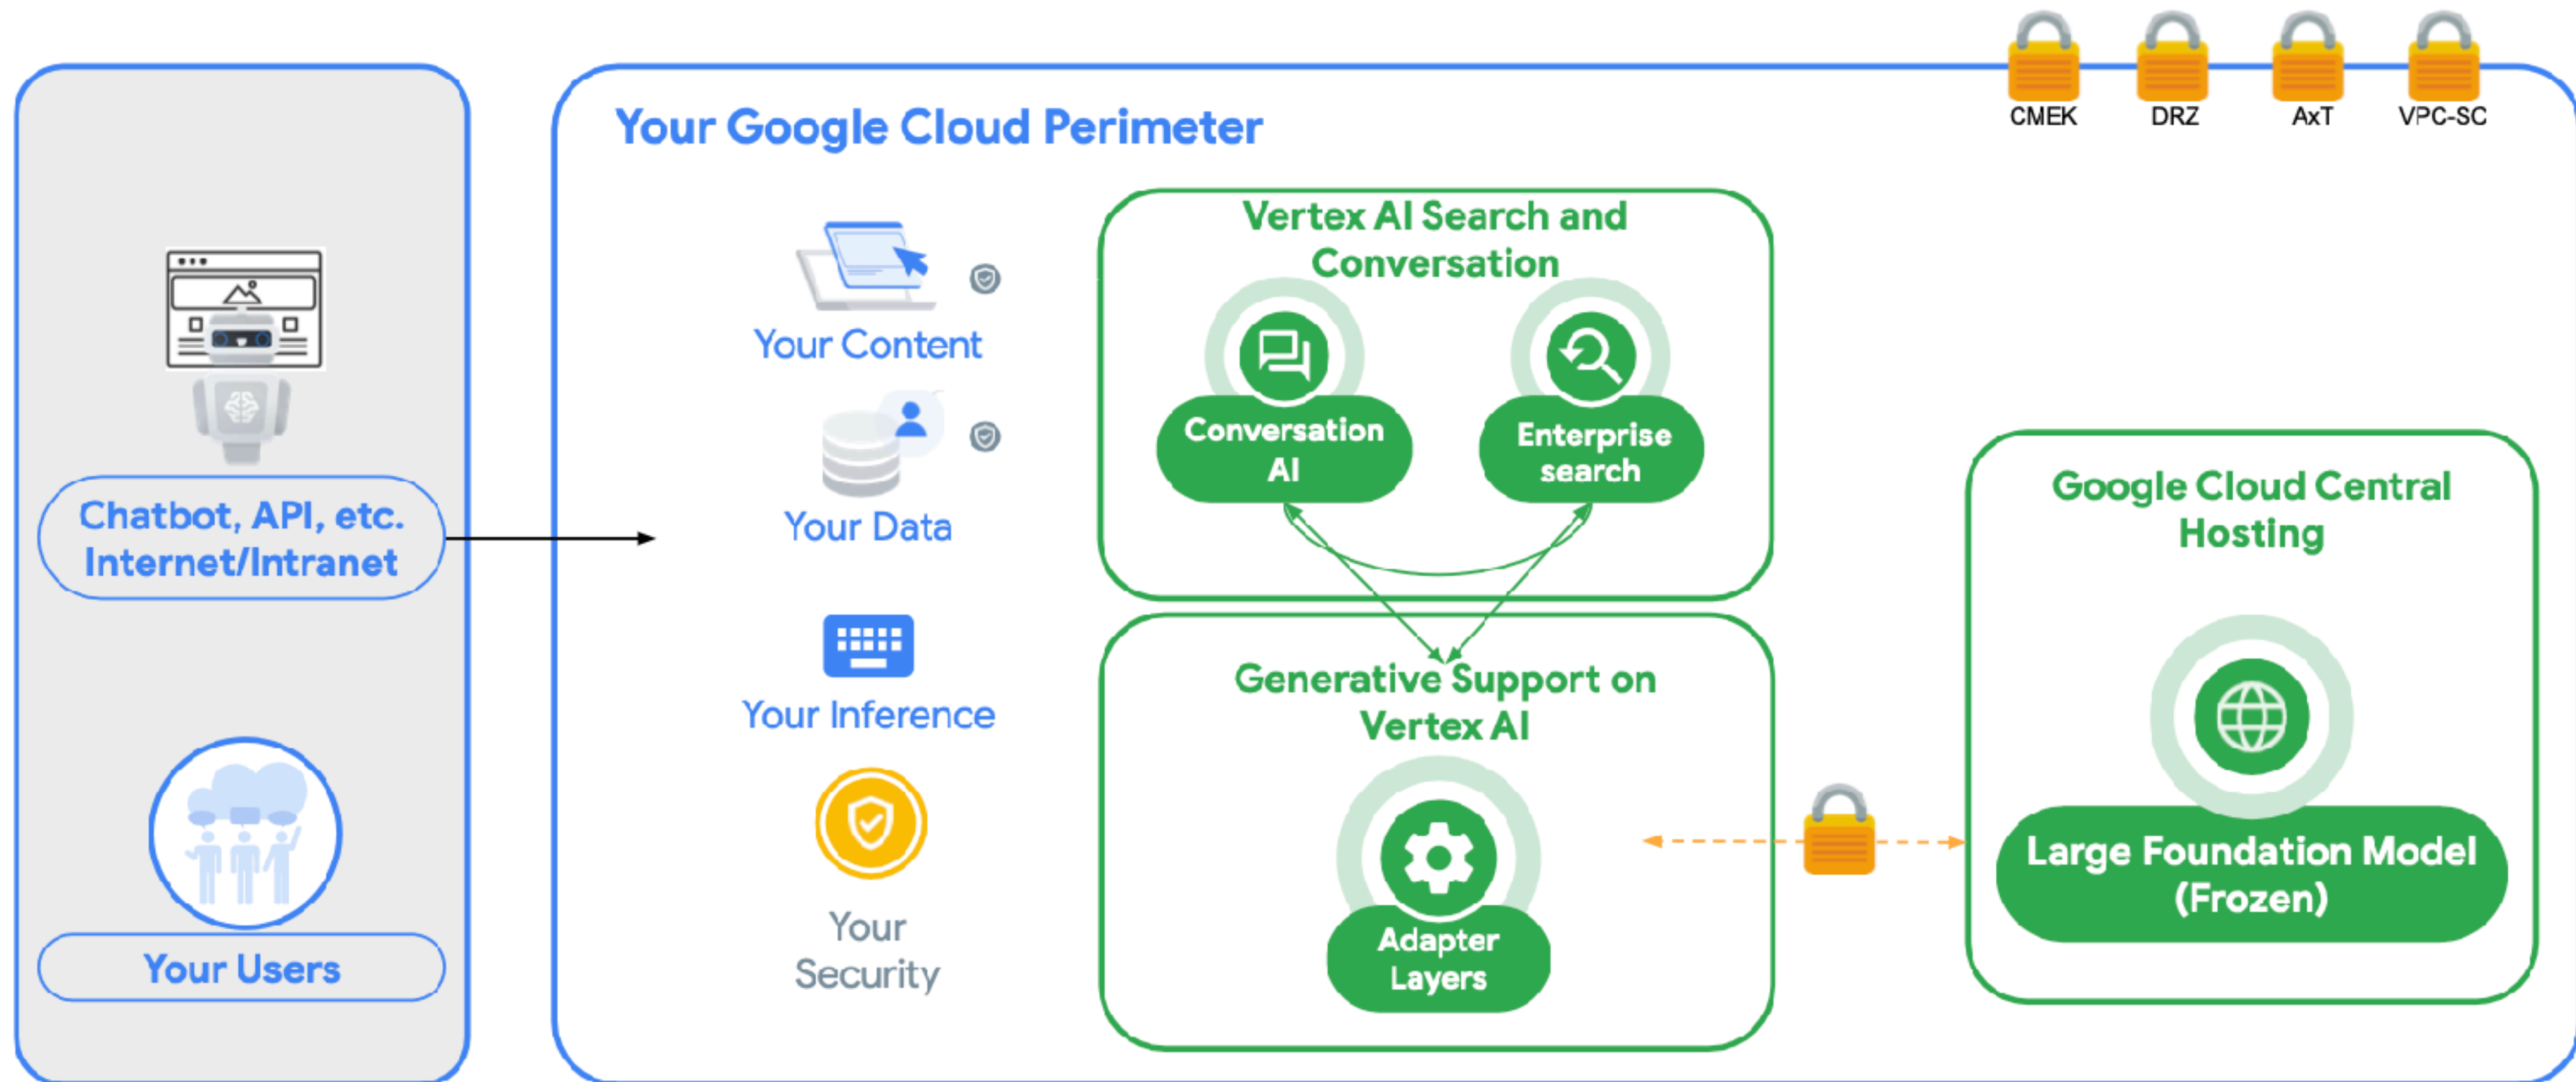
CMEK DRZ AxT VPC-SC

Chatbot, API, etc. Internet/Intranet

Your Users

Your Google Cloud Perimeter

Your Content

Your Data

Your Inference

Your Security

Vertex AI Search and Conversation

Conversation AI

Enterprise search

Generative Support on Vertex AI

Adapter Layers

Google Cloud Central Hosting

Large Foundation Model (Frozen)